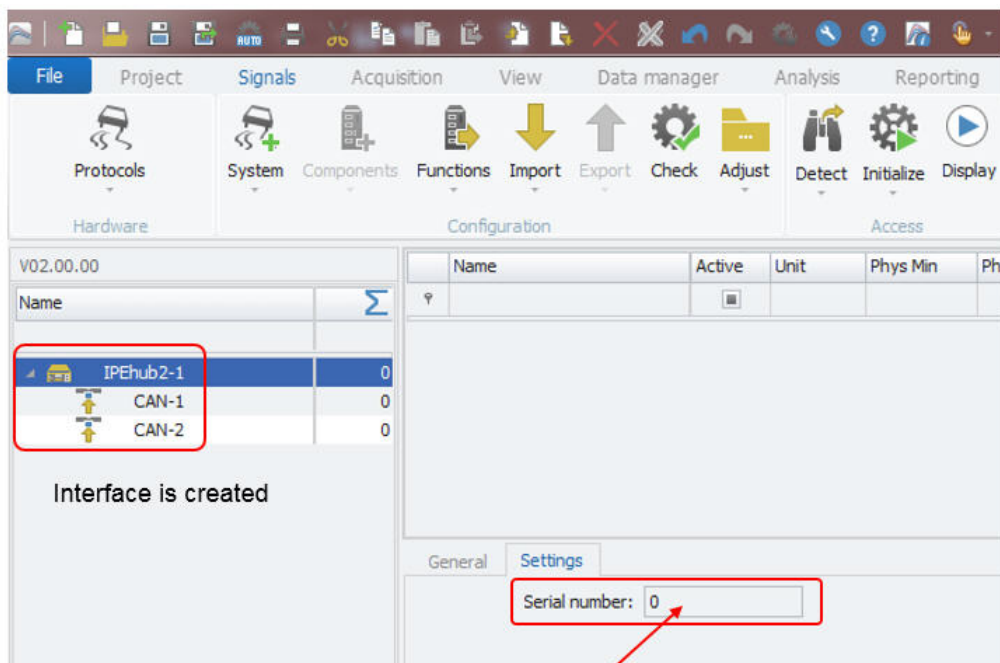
File Project Signals Acquisition View Data manager Analysis Reporting

Protocols
Hardware

System Components Functions Import Export Check Adjust
Configuration

Detect Initialize Display
Access

V02.00.00

| Name | Σ |
|---|---|
| | |
| IPEhub2-1 | 0 |
| CAN-1 | 0 |
| CAN-2 | 0 |

Interface is created

| | Name | Active | Unit | Phys Min | Ph |
|---|---|---|---|---|---|

General Settings

Serial number: 0